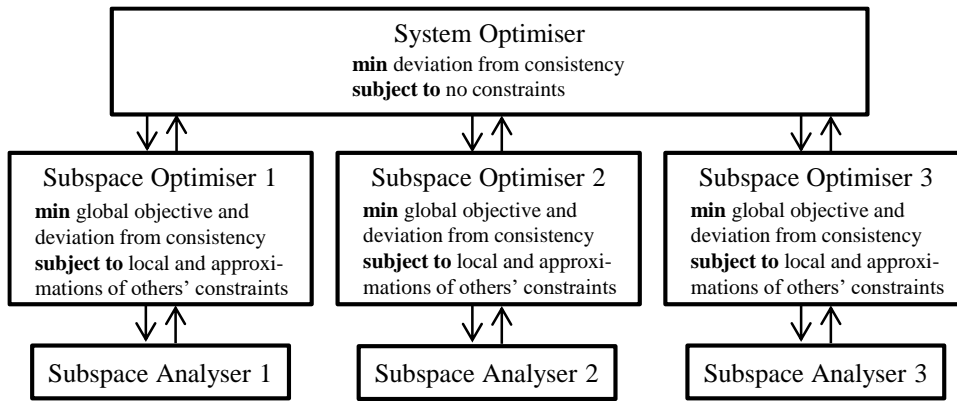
System Optimiser
**min** deviation from consistency
**subject to** no constraints

Subspace Optimiser 1
**min** global objective and deviation from consistency
**subject to** local and approximations of others' constraints

Subspace Optimiser 2
**min** global objective and deviation from consistency
**subject to** local and approximations of others' constraints

Subspace Optimiser 3
**min** global objective and deviation from consistency
**subject to** local and approximations of others' constraints

Subspace Analyser 1

Subspace Analyser 2

Subspace Analyser 3